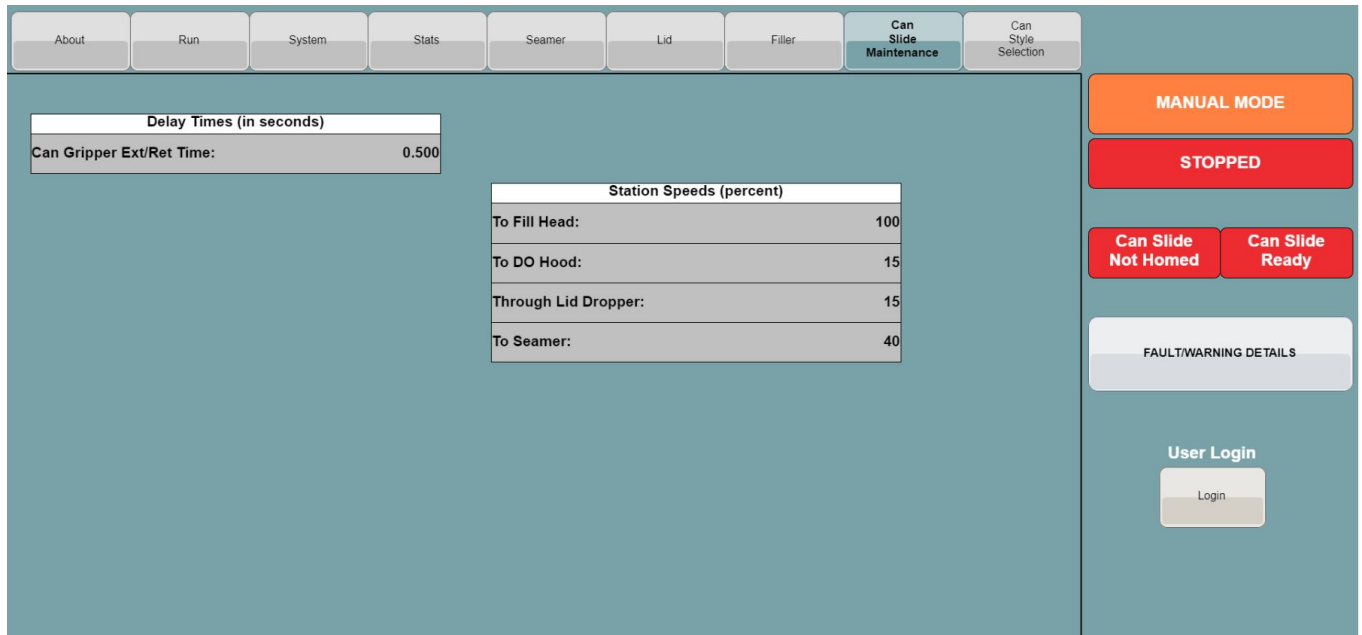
About Run System Stats Seamer Lid Filler Can Slide Maintenance Can Style Selection

| Delay Times (in seconds) | |
|---|---|
| Can Gripper Ext/Ret Time: | 0.500 |

| Station Speeds (percent) | |
|---|---|
| To Fill Head: | 100 |
| To DO Hood: | 15 |
| Through Lid Dropper: | 15 |
| To Seamer: | 40 |

MANUAL MODE

STOPPED

Can Slide Not Homed

Can Slide Ready

FAULT/WARNING DETAILS

User Login

Login